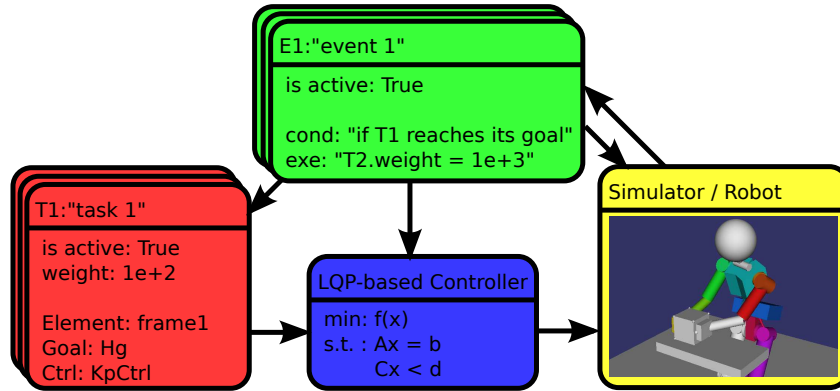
E1:"event 1"

is active: True

cond: "if T1 reaches its goal"
exe: "T2.weight = 1e+3"

T1:"task 1"

is active: True
weight: 1e+2

Element: frame1
Goal: Hg
Ctrl: KpCtrl

LQP-based Controller

min: f(x)
s.t. : Ax = b
Cx < d

Simulator / Robot